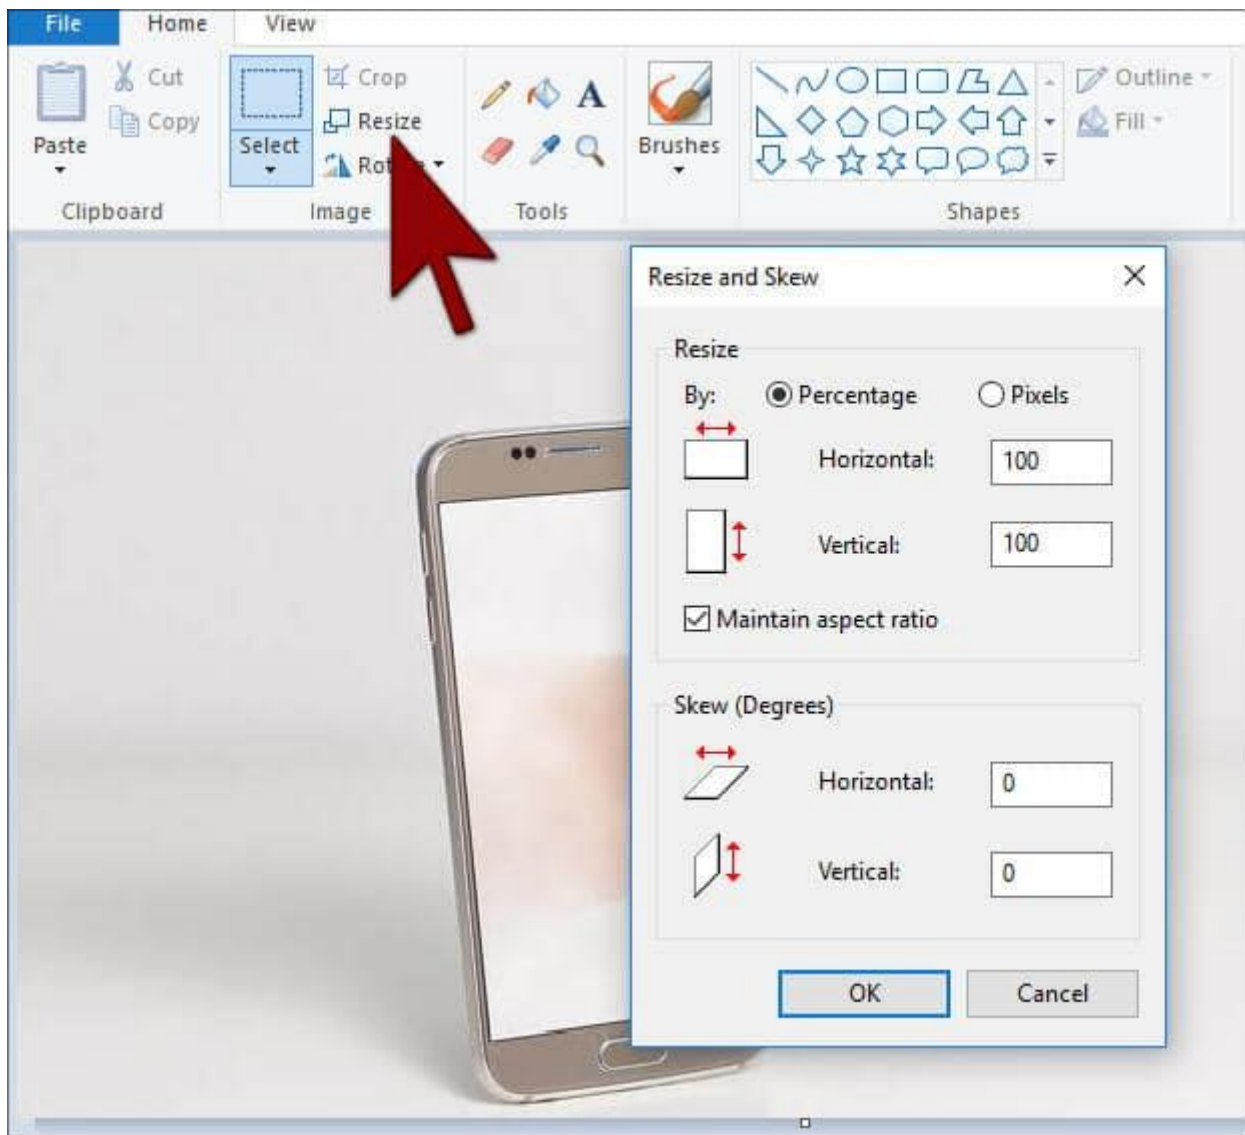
File Home View

Paste
Cut
Copy
Clipboard

Select
Crop
Resize
Rot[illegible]
Image

Tools

Brushes

Outline
Fill
Shapes

Resize and Skew

Resize
By: Percentage Pixels
Horizontal: 100
Vertical: 100
Maintain aspect ratio

Skew (Degrees)
Horizontal: 0
Vertical: 0

OK Cancel